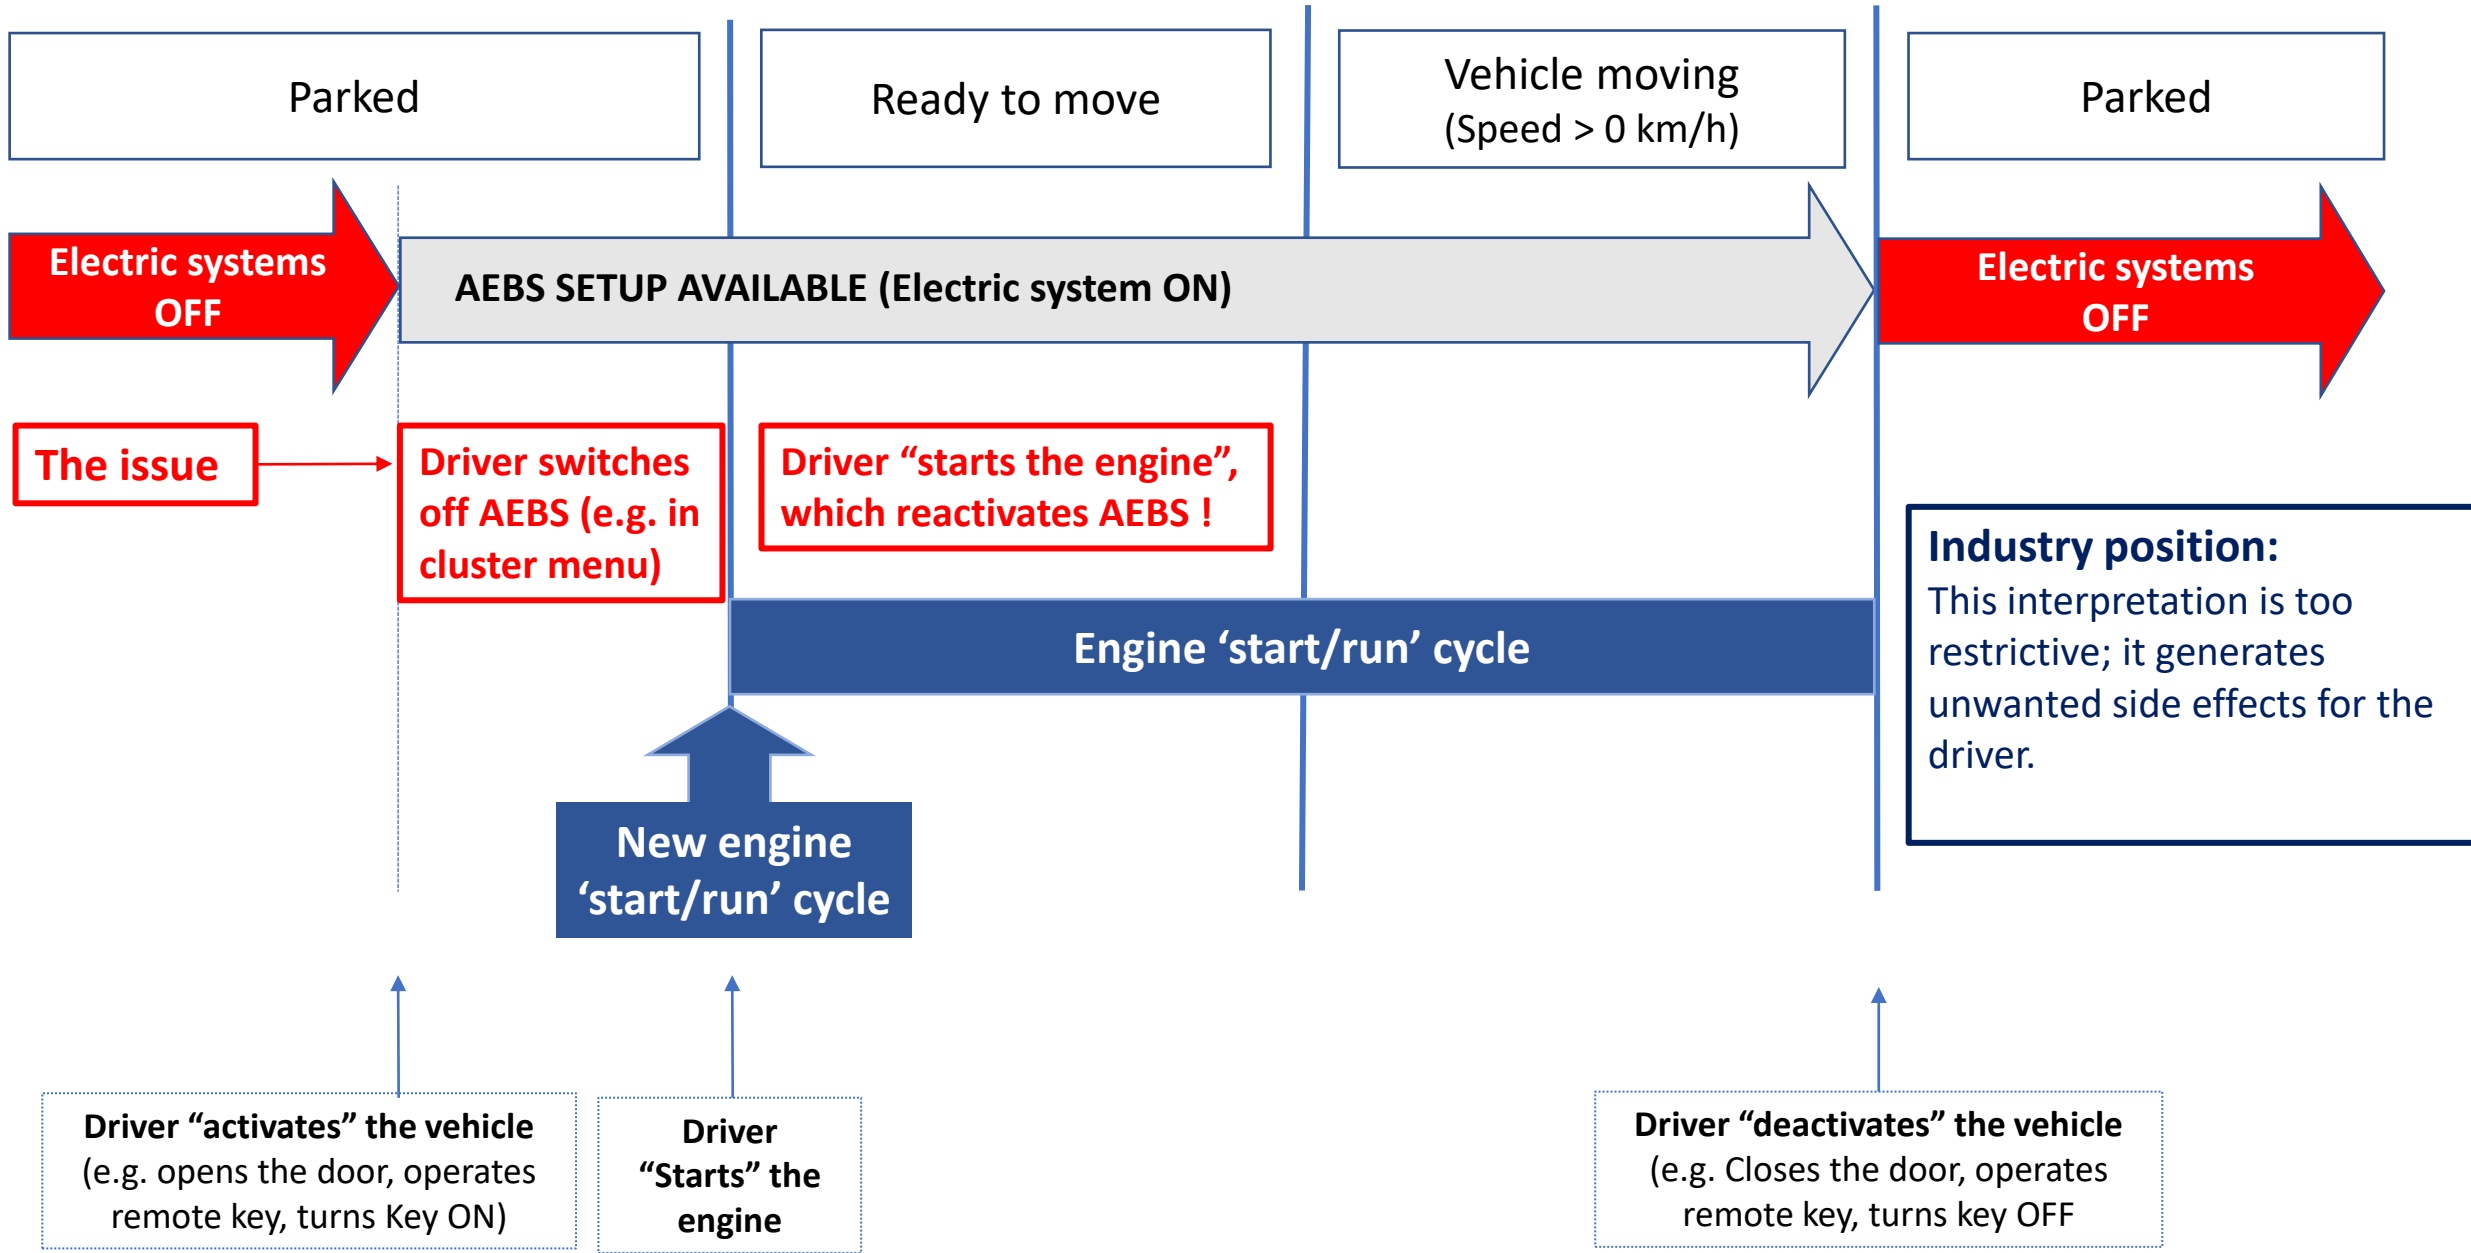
Parked

Ready to move

Vehicle moving
(Speed > 0 km/h)

Parked

Electric systems OFF

AEBS SETUP AVAILABLE (Electric system ON)

Electric systems OFF

The issue

Driver switches off AEBS (e.g. in cluster menu)

Driver “starts the engine”, which reactivates AEBS !

Industry position:
This interpretation is too restrictive; it generates unwanted side effects for the driver.

Engine ‘start/run’ cycle

New engine ‘start/run’ cycle

Driver “activates” the vehicle
(e.g. opens the door, operates remote key, turns Key ON)

Driver “Starts” the engine

Driver “deactivates” the vehicle
(e.g. Closes the door, operates remote key, turns key OFF